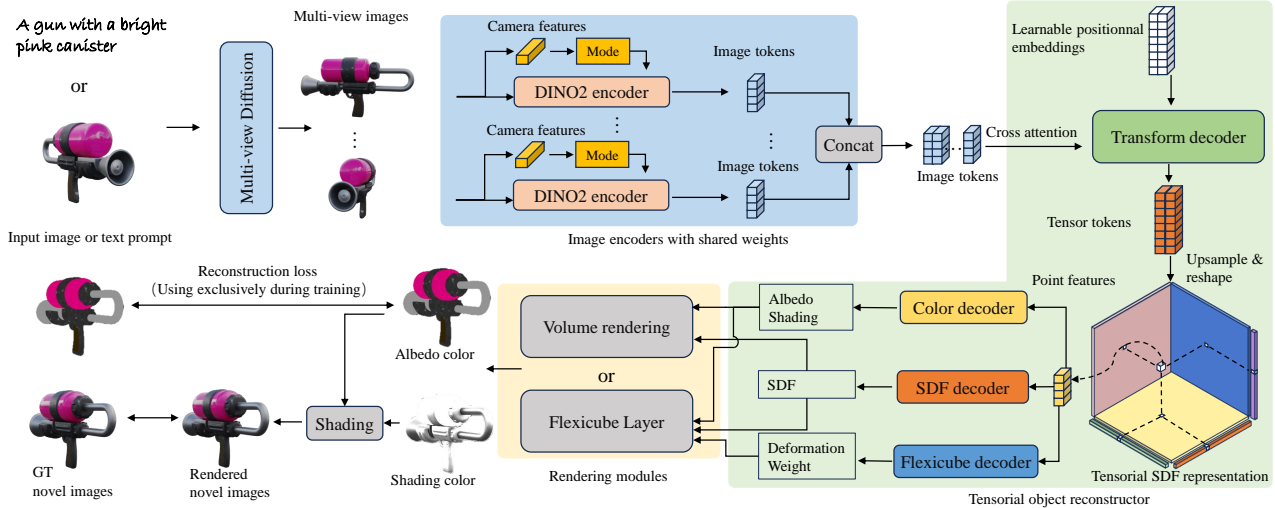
A gun with a bright pink canister

or

Input image or text prompt

Multi-view Diffusion

Multi-view images

Camera features

Mode

DINO2 encoder

Image tokens

Camera features

Mode

DINO2 encoder

Image tokens

Concat

Image encoders with shared weights

Image tokens

Learnable positionnal embeddings

Cross attention

Transform decoder

Tensor tokens

Upsample & reshape

Point features

Tensorial SDF representation

Color decoder

SDF decoder

Flexicube decoder

Albedo Shading

SDF

Deformation Weight

Tensorial object reconstructor

Volume rendering

or

Flexicube Layer

Rendering modules

Reconstruction loss (Using exclusively during training)

Albedo color

Shading

Shading color

GT novel images

Rendered novel images